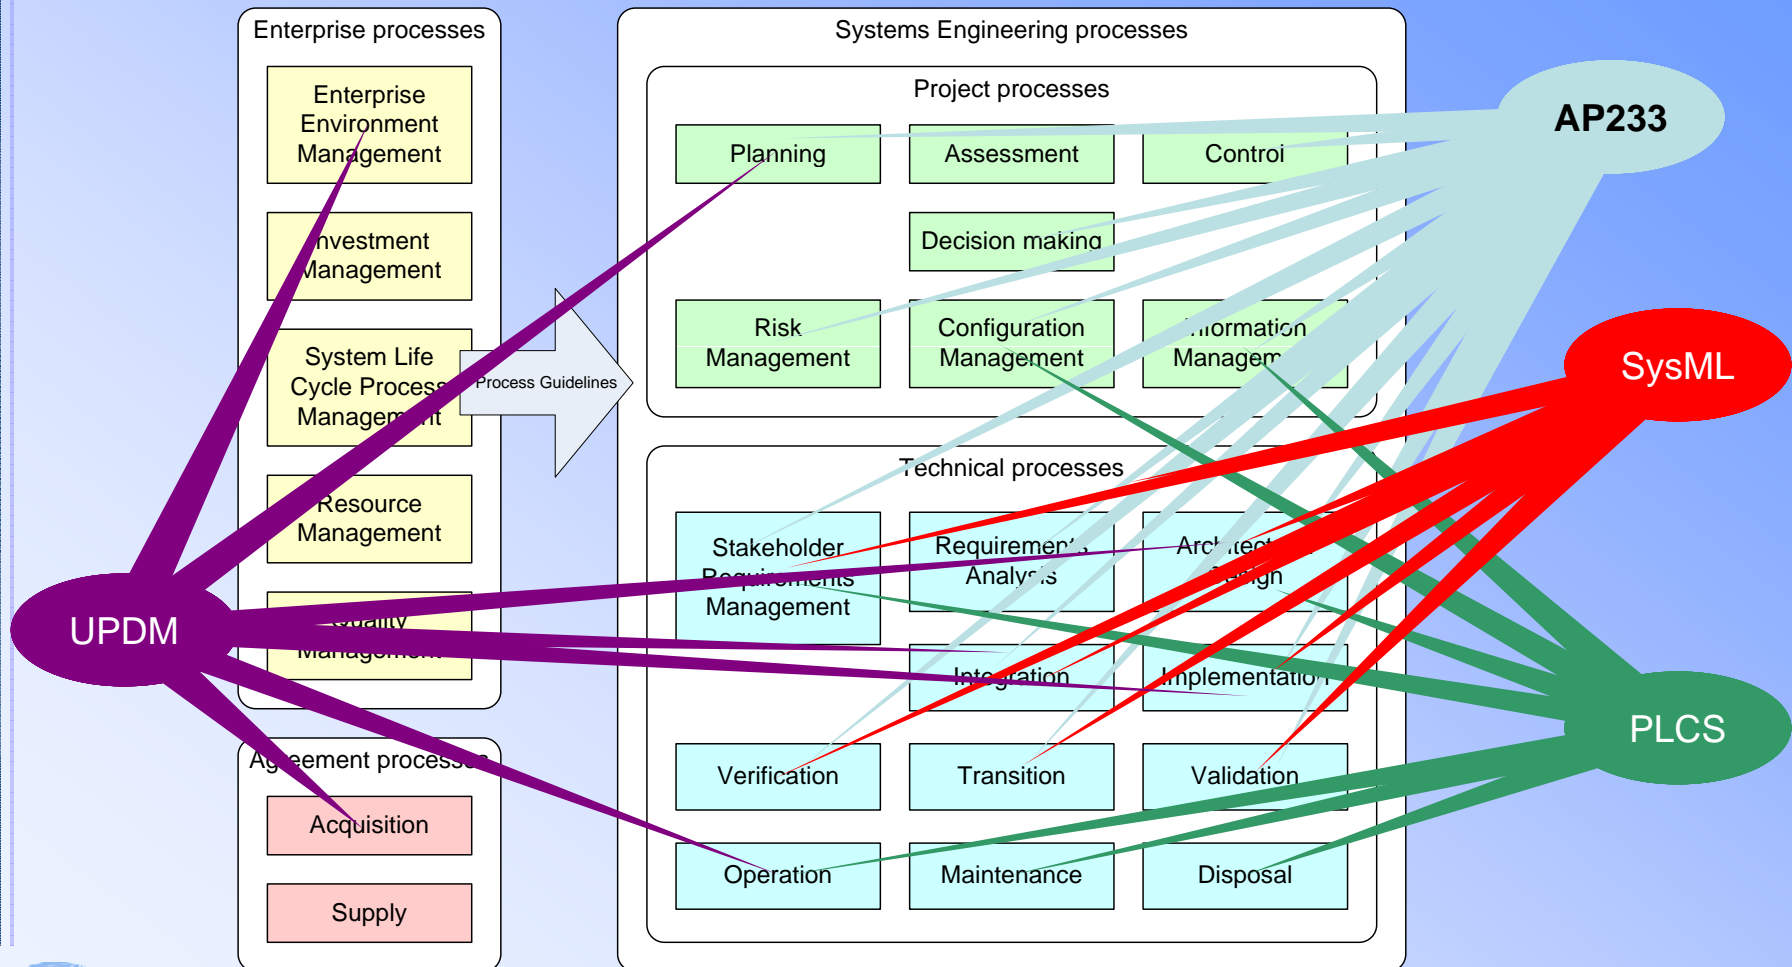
Enterprise processes

Enterprise Environment Management

Investment Management

System Life Cycle Process Management

Resource Management

Quality Management

Process Guidelines

Systems Engineering processes

Project processes

Planning

Assessment

Control

Decision making

Risk Management

Configuration Management

Information Management

Technical processes

Stakeholder Requirements Management

Requirements Analysis

Architectural Design

Integration

Implementation

Verification

Transition

Validation

Operation

Maintenance

Disposal

Agreement processes

Acquisition

Supply

AP233

SysML

UPDM

PLCS